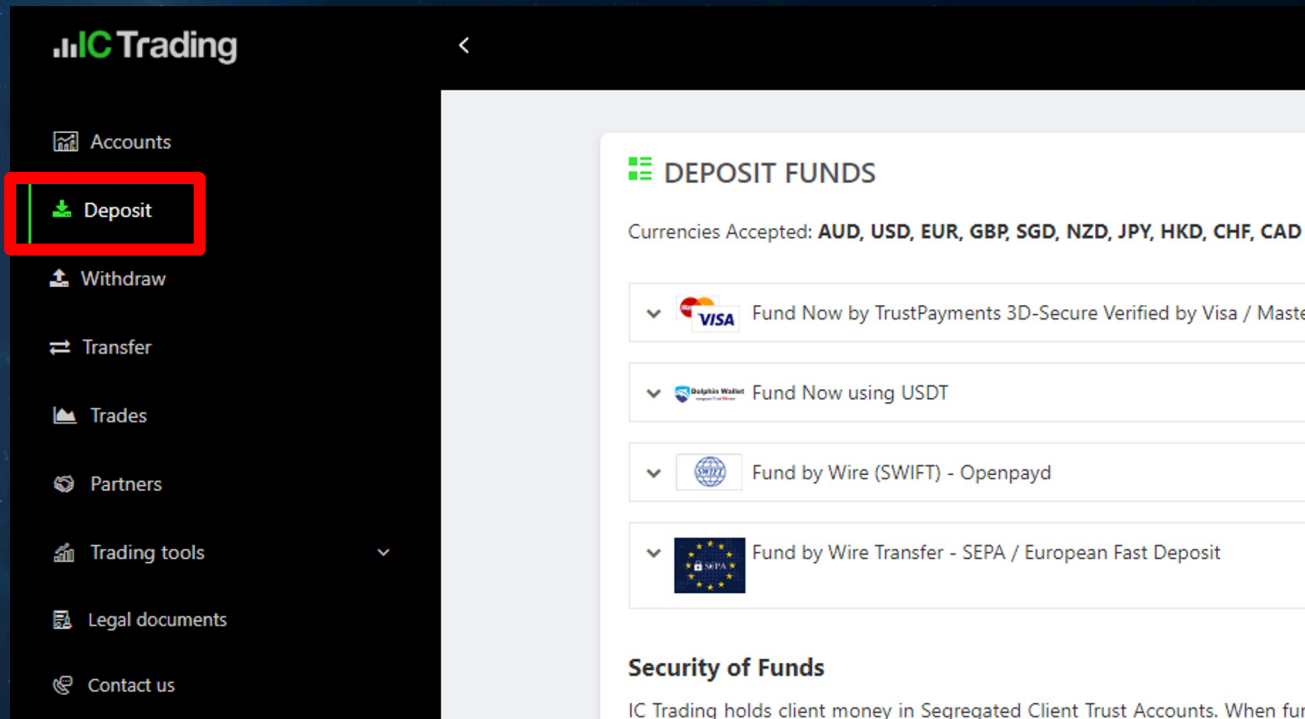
IC Trading

Accounts

Deposit

Withdraw

Transfer

Trades

Partners

Trading tools

Legal documents

Contact us

DEPOSIT FUNDS

Currencies Accepted: **AUD, USD, EUR, GBP, SGD, NZD, JPY, HKD, CHF, CAD**

VISA Fund Now by TrustPayments 3D-Secure Verified by Visa / Maste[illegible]

Dolphin Wallet Fund Now using USDT

SWIFT Fund by Wire (SWIFT) - Openpayd

SEPA Fund by Wire Transfer - SEPA / European Fast Deposit

Security of Funds

IC Trading holds client money in Segregated Client Trust Accounts. When fu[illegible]